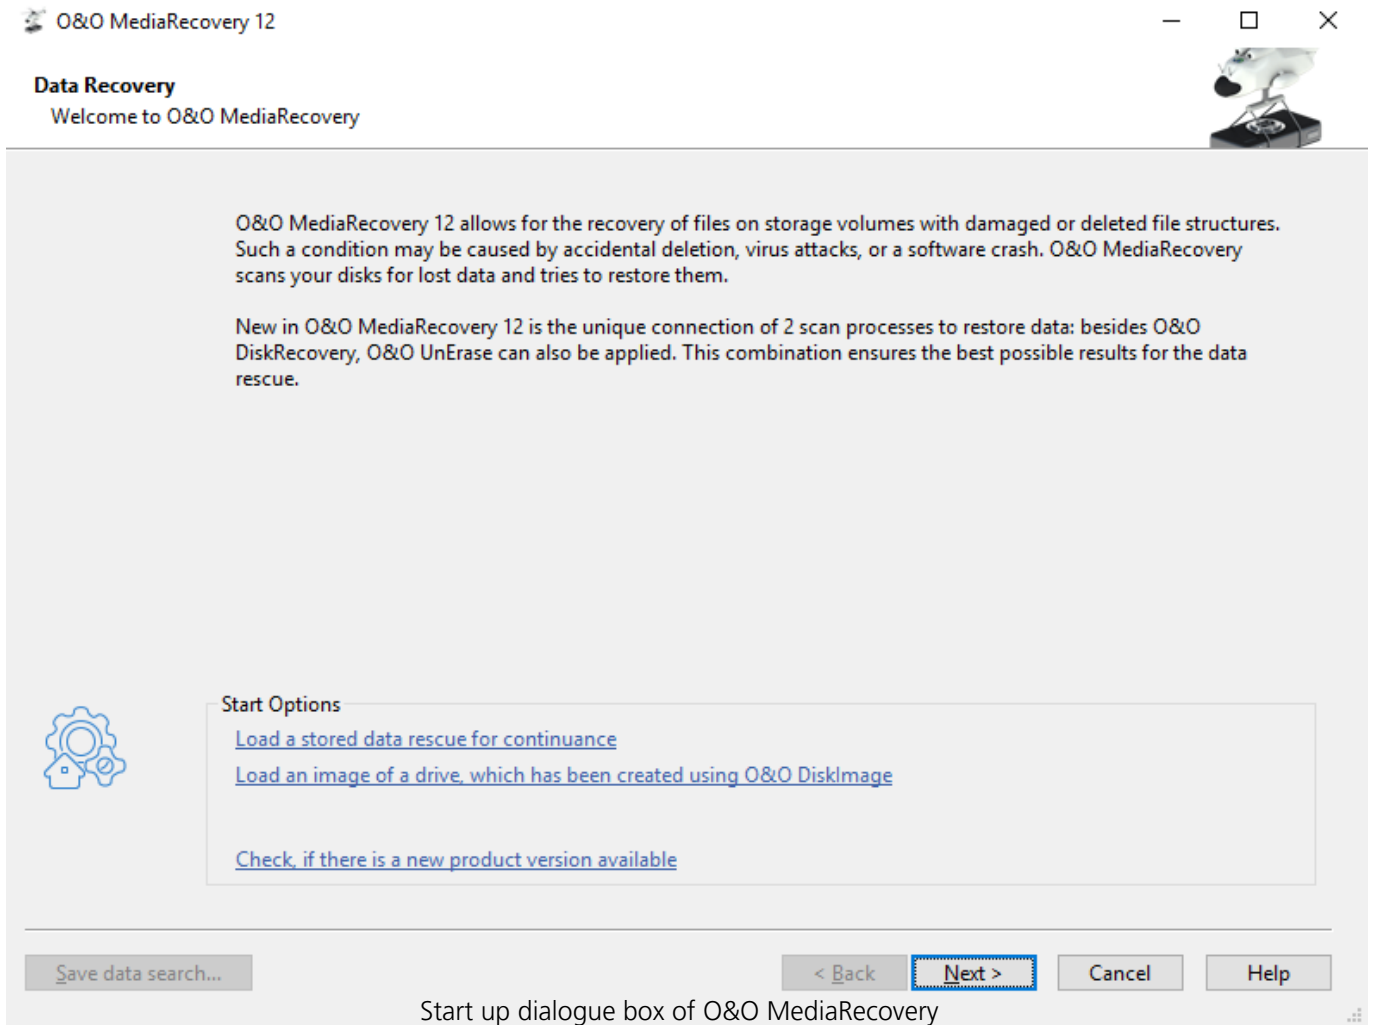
O&O MediaRecovery 12

Data Recovery
Welcome to O&O MediaRecovery

O&O MediaRecovery 12 allows for the recovery of files on storage volumes with damaged or deleted file structures. Such a condition may be caused by accidental deletion, virus attacks, or a software crash. O&O MediaRecovery scans your disks for lost data and tries to restore them.

New in O&O MediaRecovery 12 is the unique connection of 2 scan processes to restore data: besides O&O DiskRecovery, O&O UnErase can also be applied. This combination ensures the best possible results for the data rescue.

Start Options
Load a stored data rescue for continuance
Load an image of a drive, which has been created using O&O DiskImage

Check, if there is a new product version available

Save data search...
< Back
Next >
Cancel
Help

Start up dialogue box of O&O MediaRecovery